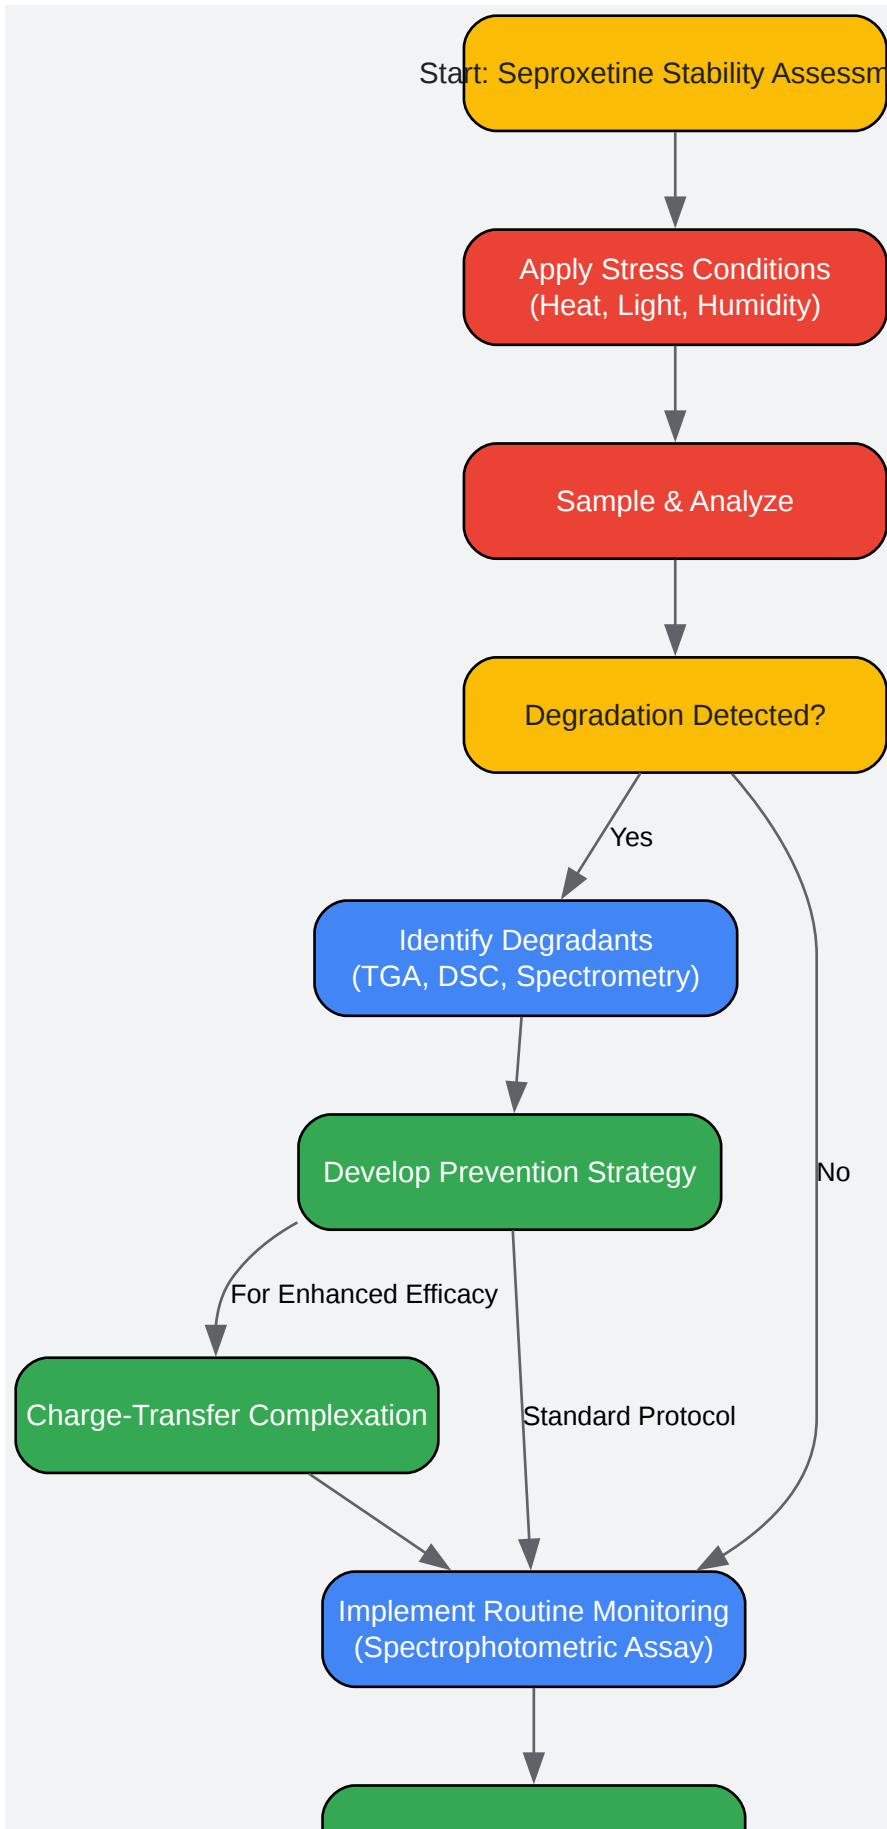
Start: Seproxetine Stability Assessm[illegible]

Apply Stress Conditions (Heat, Light, Humidity)

Sample & Analyze

Degradation Detected?

Yes

No

Identify Degradants (TGA, DSC, Spectrometry)

Develop Prevention Strategy

For Enhanced Efficacy

Standard Protocol

Charge-Transfer Complexation

Implement Routine Monitoring (Spectrophotometric Assay)